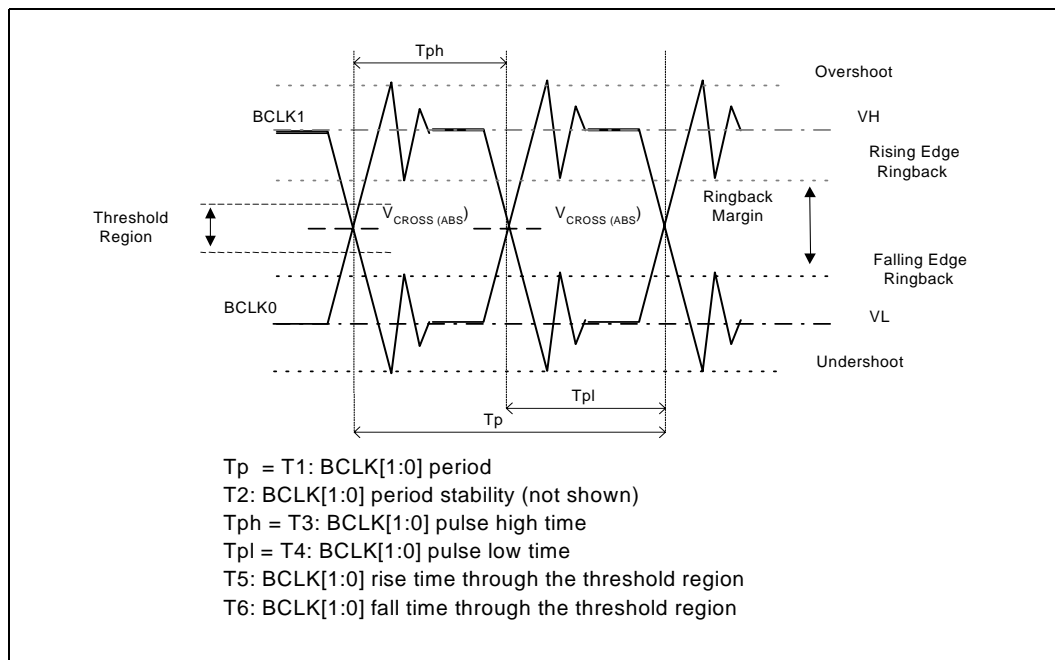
Tph

Overshoot

BCLK1

VH

Rising Edge Ringback

Threshold Region

$V_{CROSS\ (ABS)}$

$V_{CROSS\ (ABS)}$

Ringback Margin

Falling Edge Ringback

BCLK0

VL

Undershoot

Tpl

Tp

Tp = T1: BCLK[1:0] period
T2: BCLK[1:0] period stability (not shown)
Tph = T3: BCLK[1:0] pulse high time
Tpl = T4: BCLK[1:0] pulse low time
T5: BCLK[1:0] rise time through the threshold region
T6: BCLK[1:0] fall time through the threshold region